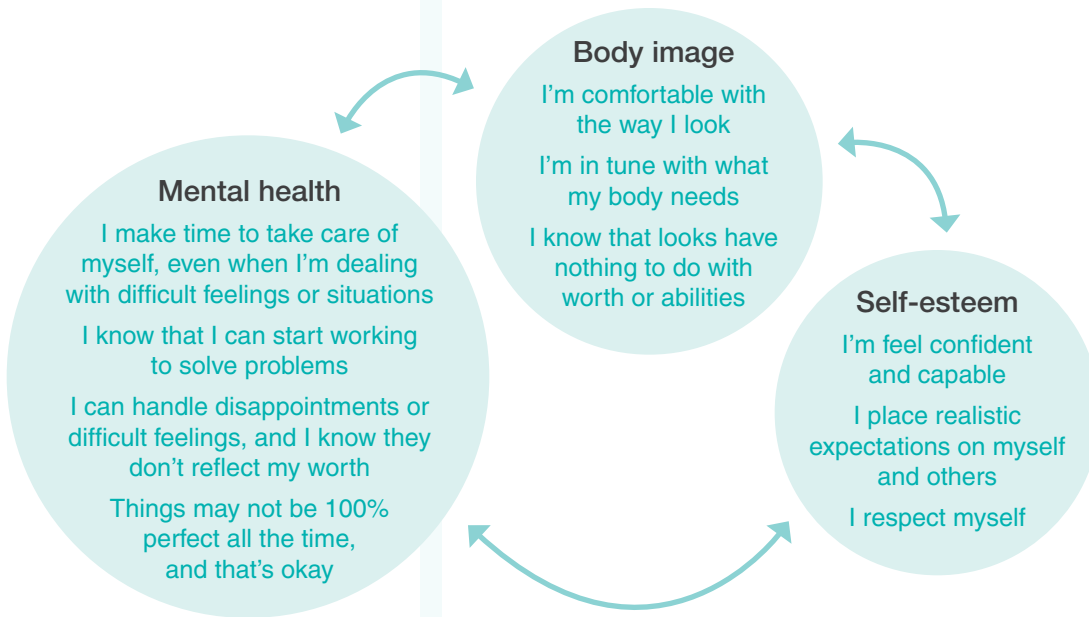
Body image

I'm comfortable with the way I look

I'm in tune with what my body needs

I know that looks have nothing to do with worth or abilities

Mental health

I make time to take care of myself, even when I'm dealing with difficult feelings or situations

I know that I can start working to solve problems

I can handle disappointments or difficult feelings, and I know they don't reflect my worth

Things may not be 100% perfect all the time, and that's okay

Self-esteem

I'm feel confident and capable

I place realistic expectations on myself and others

I respect myself